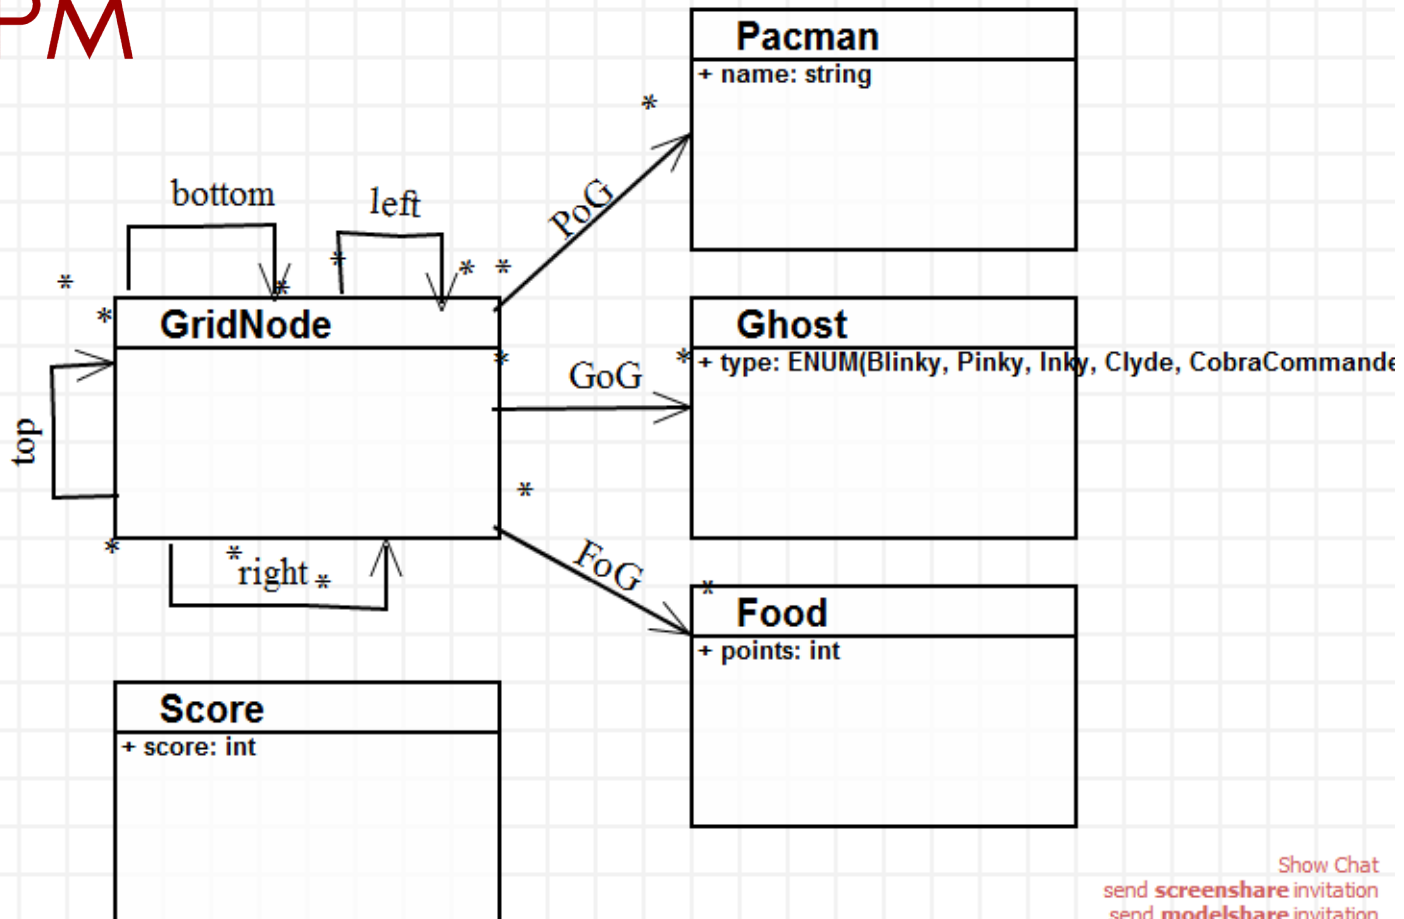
PM

Pacman
+ name: string

bottom
left
PoG
GridNode
top
GoG
Ghost
+ type: ENUM(Blinky, Pinky, Inky, Clyde, CobraCommande
right
FoG
Food
+ points: int

Score
+ score: int

Show Chat
send screenshare invitation
send modelshare invitation